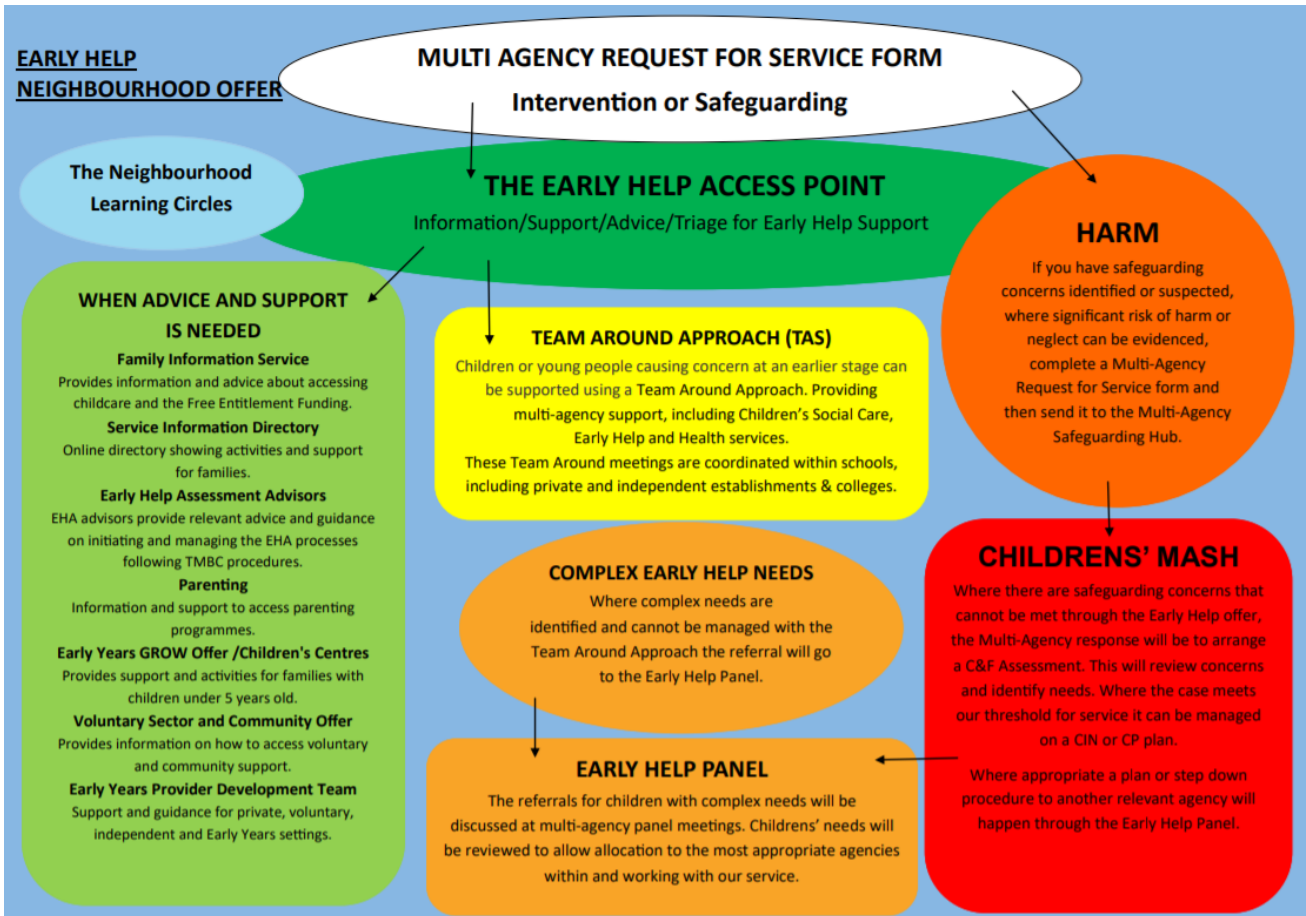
EARLY HELP NEIGHBOURHOOD OFFER

MULTI AGENCY REQUEST FOR SERVICE FORM
Intervention or Safeguarding

The Neighbourhood Learning Circles

THE EARLY HELP ACCESS POINT
Information/Support/Advice/Triage for Early Help Support

HARM
If you have safeguarding concerns identified or suspected, where significant risk of harm or neglect can be evidenced, complete a Multi-Agency Request for Service form and then send it to the Multi-Agency Safeguarding Hub.

WHEN ADVICE AND SUPPORT IS NEEDED
Family Information Service
Provides information and advice about accessing childcare and the Free Entitlement Funding.
Service Information Directory
Online directory showing activities and support for families.
Early Help Assessment Advisors
EHA advisors provide relevant advice and guidance on initiating and managing the EHA processes following TMBC procedures.
Parenting
Information and support to access parenting programmes.
Early Years GROW Offer /Children's Centres
Provides support and activities for families with children under 5 years old.
Voluntary Sector and Community Offer
Provides information on how to access voluntary and community support.
Early Years Provider Development Team
Support and guidance for private, voluntary, independent and Early Years settings.

TEAM AROUND APPROACH (TAS)
Children or young people causing concern at an earlier stage can be supported using a Team Around Approach. Providing multi-agency support, including Children's Social Care, Early Help and Health services.
These Team Around meetings are coordinated within schools, including private and independent establishments & colleges.

CHILDRENS' MASH
Where there are safeguarding concerns that cannot be met through the Early Help offer, the Multi-Agency response will be to arrange a C&F Assessment. This will review concerns and identify needs. Where the case meets our threshold for service it can be managed on a CIN or CP plan.
Where appropriate a plan or step down procedure to another relevant agency will happen through the Early Help Panel.

COMPLEX EARLY HELP NEEDS
Where complex needs are identified and cannot be managed with the Team Around Approach the referral will go to the Early Help Panel.

EARLY HELP PANEL
The referrals for children with complex needs will be discussed at multi-agency panel meetings. Childrens' needs will be reviewed to allow allocation to the most appropriate agencies within and working with our service.